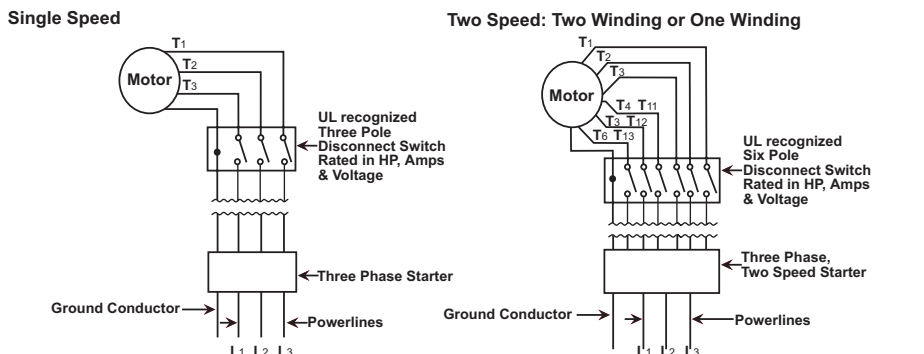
Single Speed

$T_1$

$T_2$

Motor

$T_3$

UL recognized Three Pole Disconnect Switch Rated in HP, Amps & Voltage

Three Phase Starter

Ground Conductor

Powerlines

$L_1$ $L_2$ $L_3$

Two Speed: Two Winding or One Winding

$T_1$

$T_2$

$T_3$

Motor

$T_4$ $T_{11}$

$T_3$ $T_{12}$

$T_6$ $T_{13}$

UL recognized Six Pole Disconnect Switch Rated in HP, Amps & Voltage

Three Phase, Two Speed Starter

Ground Conductor

Powerlines

$L_1$ $L_2$ $L_3$